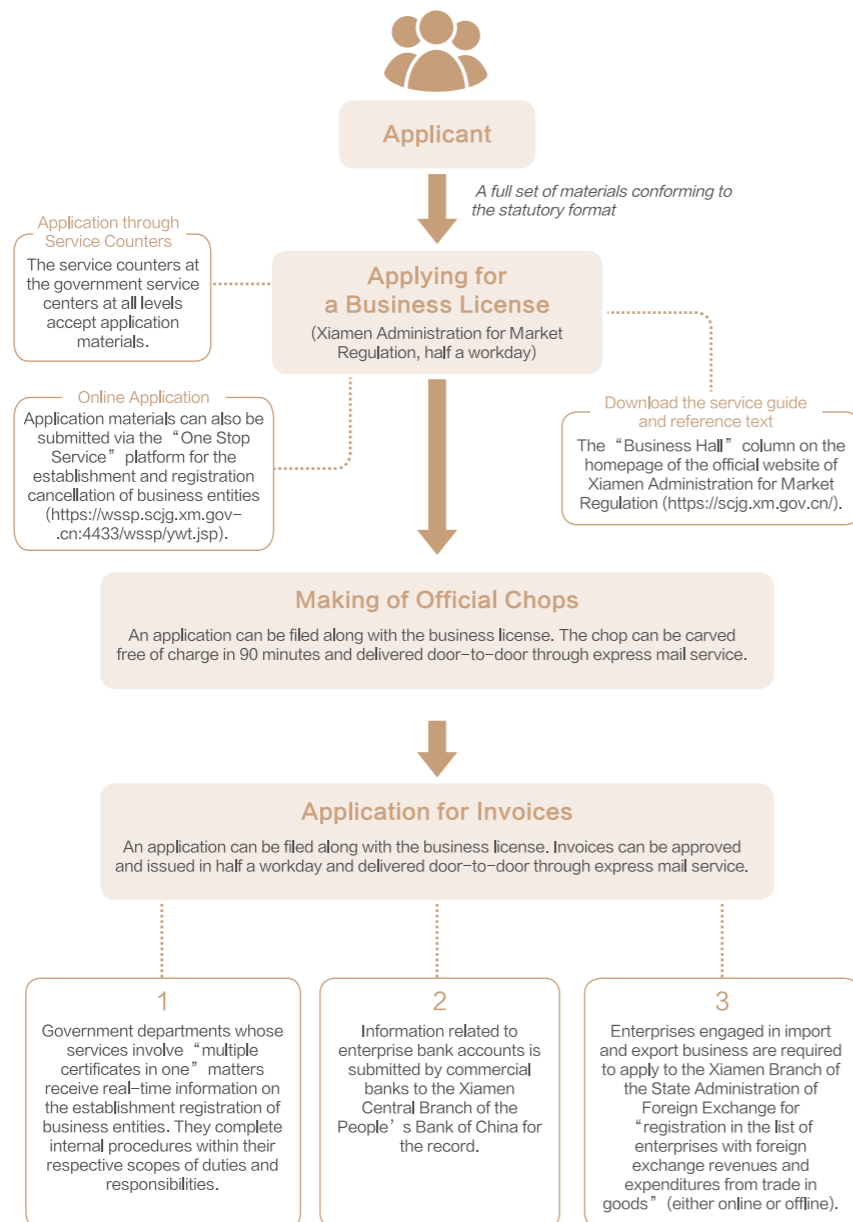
Applicant

A full set of materials conforming to the statutory format

Application through Service Counters
The service counters at the government service centers at all levels accept application materials.

Applying for a Business License
(Xiamen Administration for Market Regulation, half a workday)

Online Application
Application materials can also be submitted via the “One Stop Service” platform for the establishment and registration cancellation of business entities (https://wssp.scjg.xm.gov.cn:4433/wssp/ywt.jsp).

Download the service guide and reference text
The “Business Hall” column on the homepage of the official website of Xiamen Administration for Market Regulation (https://scjg.xm.gov.cn/).

Making of Official Chops
An application can be filed along with the business license. The chop can be carved free of charge in 90 minutes and delivered door-to-door through express mail service.

Application for Invoices
An application can be filed along with the business license. Invoices can be approved and issued in half a workday and delivered door-to-door through express mail service.

1
Government departments whose services involve “multiple certificates in one” matters receive real-time information on the establishment registration of business entities. They complete internal procedures within their respective scopes of duties and responsibilities.

2
Information related to enterprise bank accounts is submitted by commercial banks to the Xiamen Central Branch of the People’s Bank of China for the record.

3
Enterprises engaged in import and export business are required to apply to the Xiamen Branch of the State Administration of Foreign Exchange for “registration in the list of enterprises with foreign exchange revenues and expenditures from trade in goods” (either online or offline).